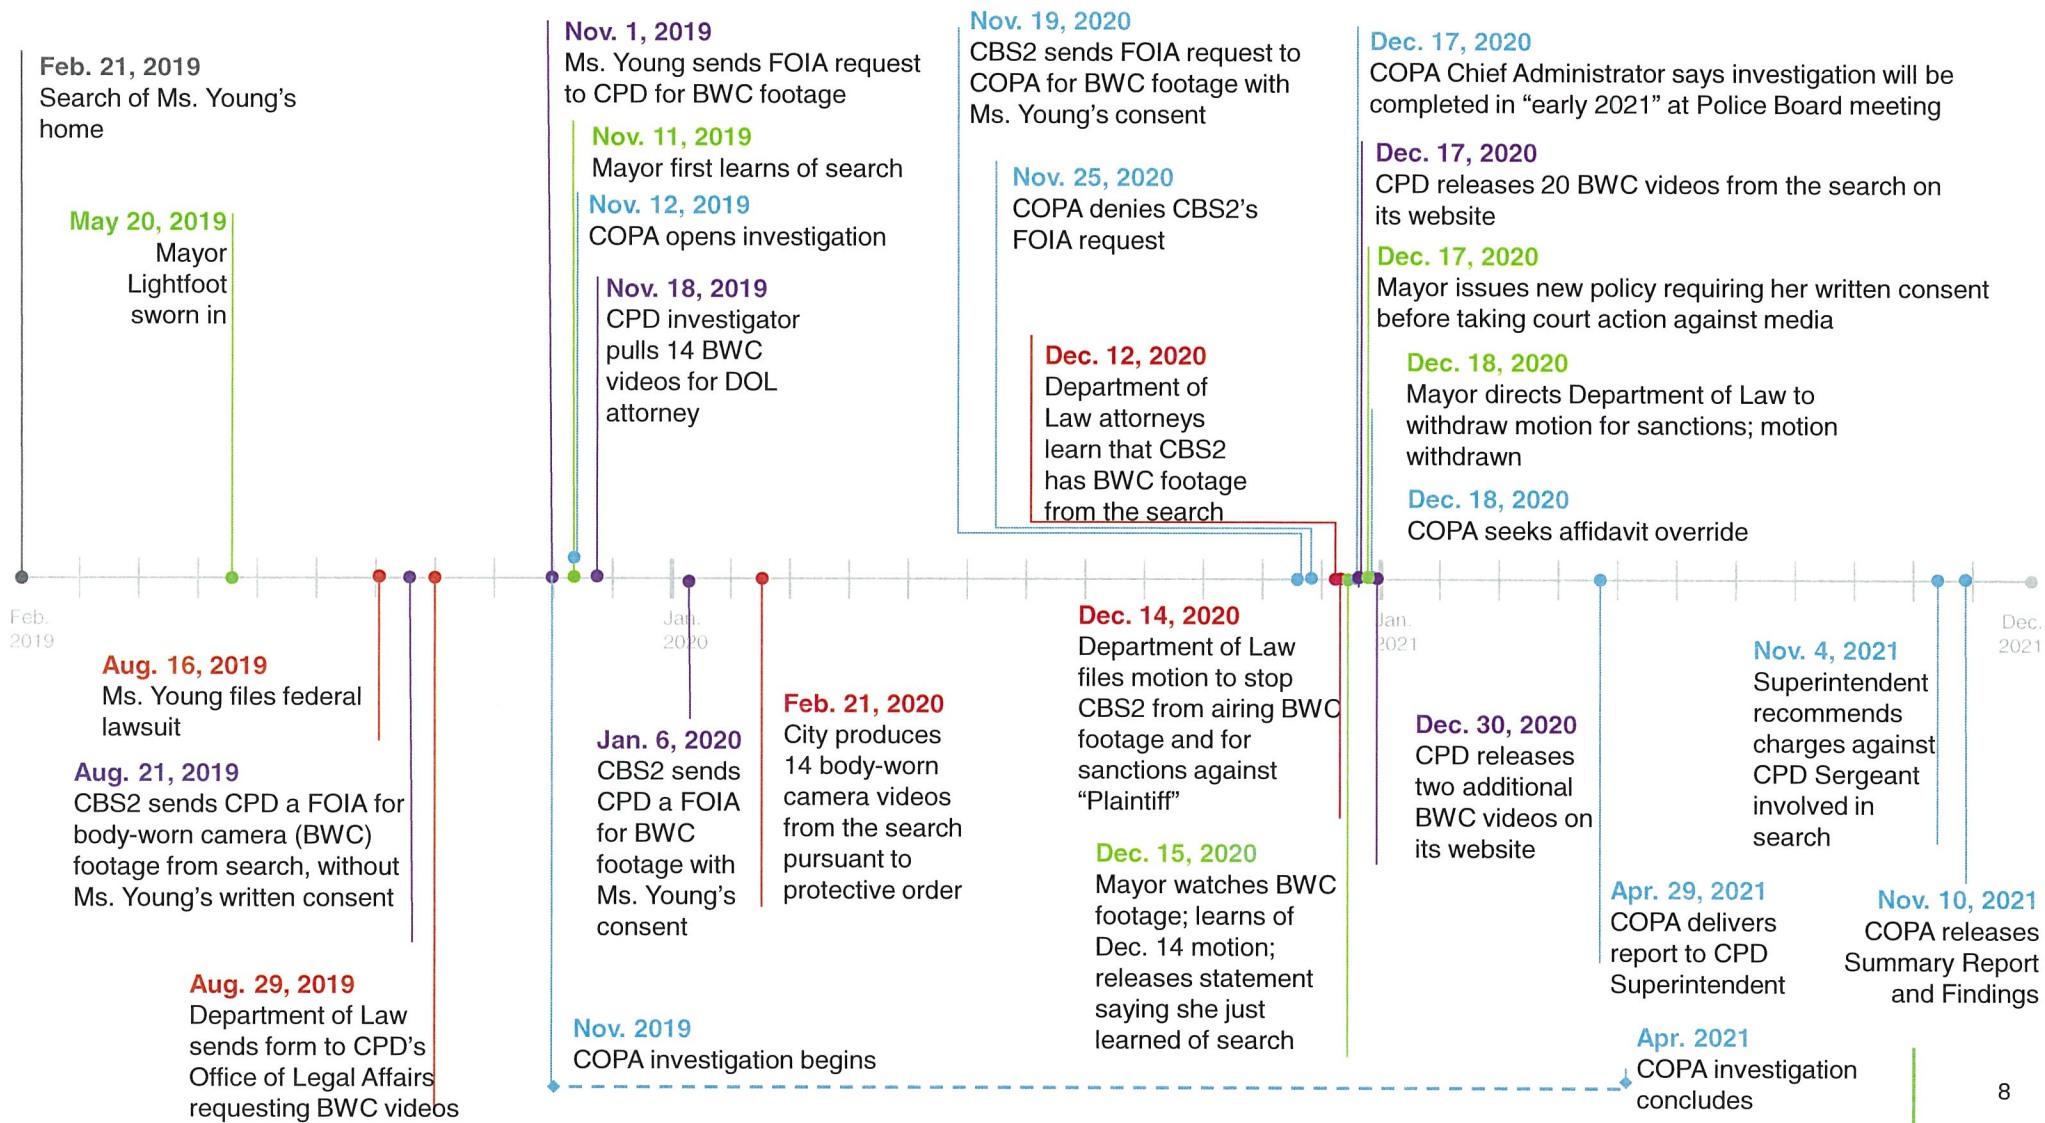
Feb. 21, 2019
Search of Ms. Young's home

May 20, 2019
Mayor Lightfoot sworn in

Nov. 1, 2019
Ms. Young sends FOIA request to CPD for BWC footage

Nov. 11, 2019
Mayor first learns of search

Nov. 12, 2019
COPA opens investigation

Nov. 18, 2019
CPD investigator pulls 14 BWC videos for DOL attorney

Nov. 19, 2020
CBS2 sends FOIA request to COPA for BWC footage with Ms. Young's consent

Nov. 25, 2020
COPA denies CBS2's FOIA request

Dec. 12, 2020
Department of Law attorneys learn that CBS2 has BWC footage from the search

Dec. 17, 2020
COPA Chief Administrator says investigation will be completed in "early 2021" at Police Board meeting

Dec. 17, 2020
CPD releases 20 BWC videos from the search on its website

Dec. 17, 2020
Mayor issues new policy requiring her written consent before taking court action against media

Dec. 18, 2020
Mayor directs Department of Law to withdraw motion for sanctions; motion withdrawn

Dec. 18, 2020
COPA seeks affidavit override

Feb. 2019

Jan. 2020

Jan. 2021

Dec. 2021

Aug. 16, 2019
Ms. Young files federal lawsuit

Aug. 21, 2019
CBS2 sends CPD a FOIA for body-worn camera (BWC) footage from search, without Ms. Young's written consent

Aug. 29, 2019
Department of Law sends form to CPD's Office of Legal Affairs requesting BWC videos

Jan. 6, 2020
CBS2 sends CPD a FOIA for BWC footage with Ms. Young's consent

Feb. 21, 2020
City produces 14 body-worn camera videos from the search pursuant to protective order

Nov. 2019
COPA investigation begins

Dec. 14, 2020
Department of Law files motion to stop CBS2 from airing BWC footage and for sanctions against "Plaintiff"

Dec. 15, 2020
Mayor watches BWC footage; learns of Dec. 14 motion; releases statement saying she just learned of search

Dec. 30, 2020
CPD releases two additional BWC videos on its website

Apr. 29, 2021
COPA delivers report to CPD Superintendent

Apr. 2021
COPA investigation concludes

Nov. 4, 2021
Superintendent recommends charges against CPD Sergeant involved in search

Nov. 10, 2021
COPA releases Summary Report and Findings

8